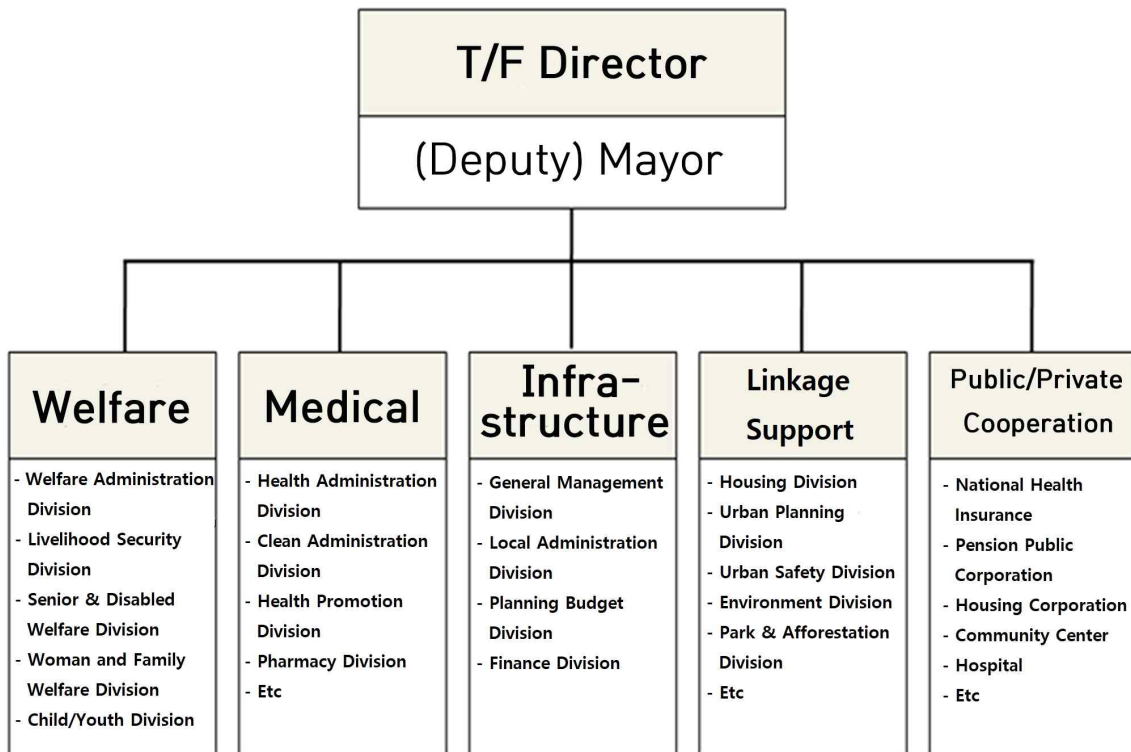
T/F Director

(Deputy) Mayor

Welfare

- Welfare Administration Division
- Livelihood Security Division
- Senior & Disabled Welfare Division
- Woman and Family Welfare Division
- Child/Youth Division

Medical

- Health Administration Division
- Clean Administration Division
- Health Promotion Division
- Pharmacy Division
- Etc

Infrastructure

- General Management Division
- Local Administration Division
- Planning Budget Division
- Finance Division

Linkage Support

- Housing Division
- Urban Planning Division
- Urban Safety Division
- Environment Division
- Park & Afforestation Division
- Etc

Public/Private Cooperation

- National Health Insurance
- Pension Public Corporation
- Housing Corporation
- Community Center
- Hospital
- Etc